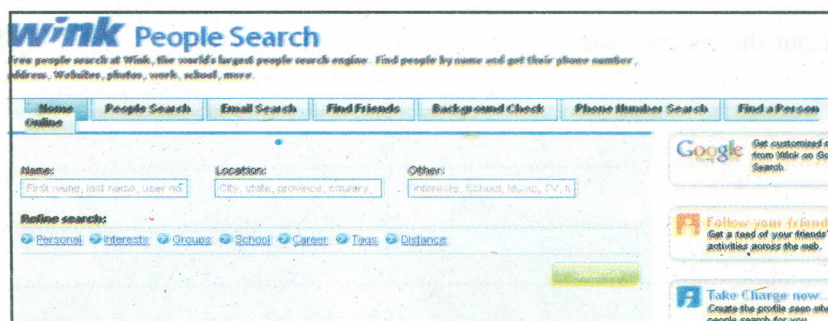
wink People Search

Free people search at Wink, the world's largest people search engine. Find people by name and get their phone number, address, Websites, photos, work, school, more.

Home Online | People Search | Email Search | Find Friends | Background Check | Phone Number Search | Find a Person

Name: First name, last name, user na

Location: City, state, province, country,

Other: Interests, School, Music, TV, fi

Refine search:

Personal Interests Groups School Career Tags Distance

Google Get customized r from Wink on Go Search.

Follow your friend Get a feed of your friends' activities across the web.

Take Charge now. Create the profile seen whe people search for you.